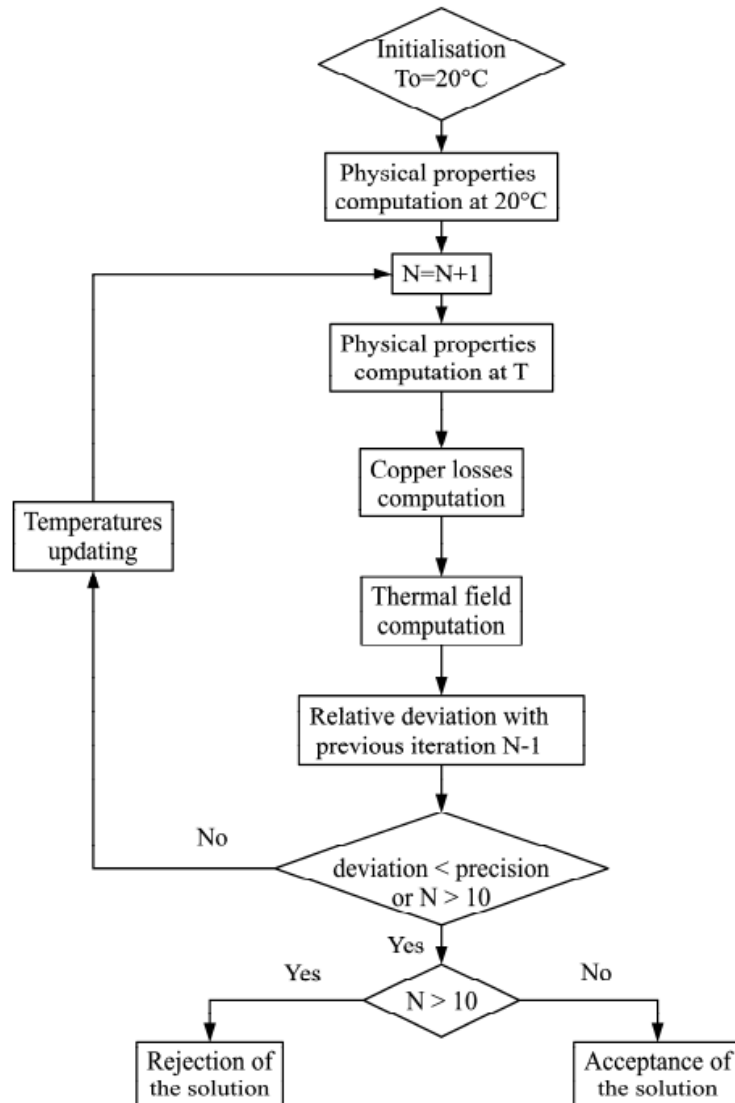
Initialisation
To=20°C

Physical properties computation at 20°C

N=N+1

Physical properties computation at T

Copper losses computation

Thermal field computation

Relative deviation with previous iteration N-1

Temperatures updating

No

deviation < precision or N > 10

Yes

Yes

No

N > 10

Rejection of the solution

Acceptance of the solution